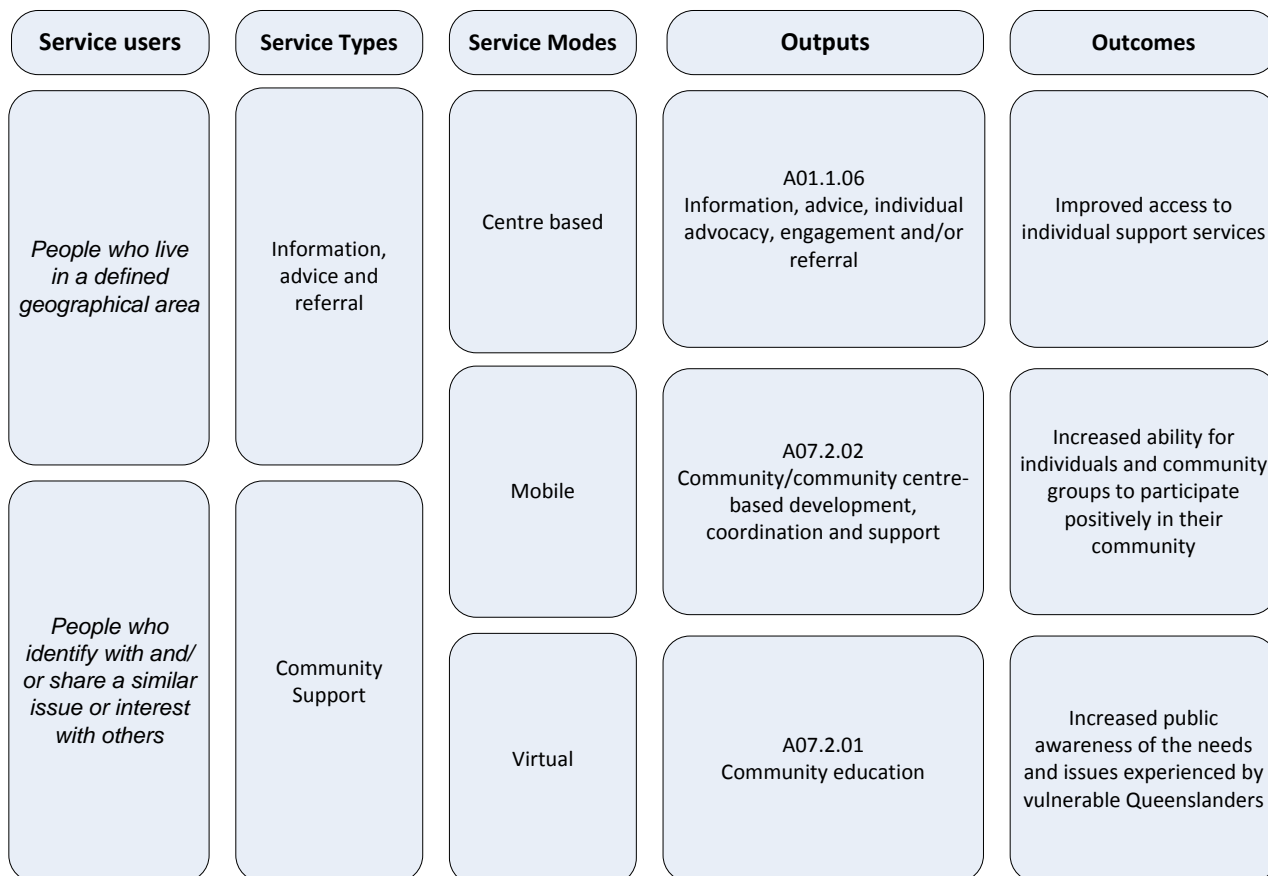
Service users

Service Types

Service Modes

Outputs

Outcomes

*People who live in a defined geographical area*

Information, advice and referral

Centre based

A01.1.06
Information, advice, individual advocacy, engagement and/or referral

Improved access to individual support services

Mobile

A07.2.02
Community/community centre-based development, coordination and support

Increased ability for individuals and community groups to participate positively in their community

*People who identify with and/ or share a similar issue or interest with others*

Community Support

Virtual

A07.2.01
Community education

Increased public awareness of the needs and issues experienced by vulnerable Queenslanders